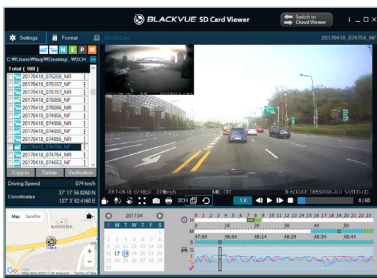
BLACKVUE SD Card Viewer

Switch to Cloud Viewer

Settings

Format

SD Card

20170418_074754_NF

C:\Users\Wang\Desktop...W2CH

Total ( 168 )

20170418_075258_NR

20170418_075157_NF

20170418_075157_NR

20170418_075056_NR

20170418_075056_NF

20170418_074956_NF

20170418_074956_NR

20170418_074855_NF

20170418_074855_NR

20170418_074754_NF

20170418_074754_NR

20170418_074653_NF

Copy to

Delete

Verification

Driving Speed

Coordinates

37° 17' 56.8800 N

127° 3' 52.4160 E

Map

Satellite

2017-04-18 07:48:21

BLACKVUE DR650S

1X

0 / 60

2017.04

S

M

T

W

T

F

S

17

18

19

Google

0

1

2

3

4

5

6

7

8

9

10

11

12

13

14

15

16

17

18

19

20

21

22

23

47:34

48:14

48:24

48:34

48:44

48:54

30

40

50

60

70

80